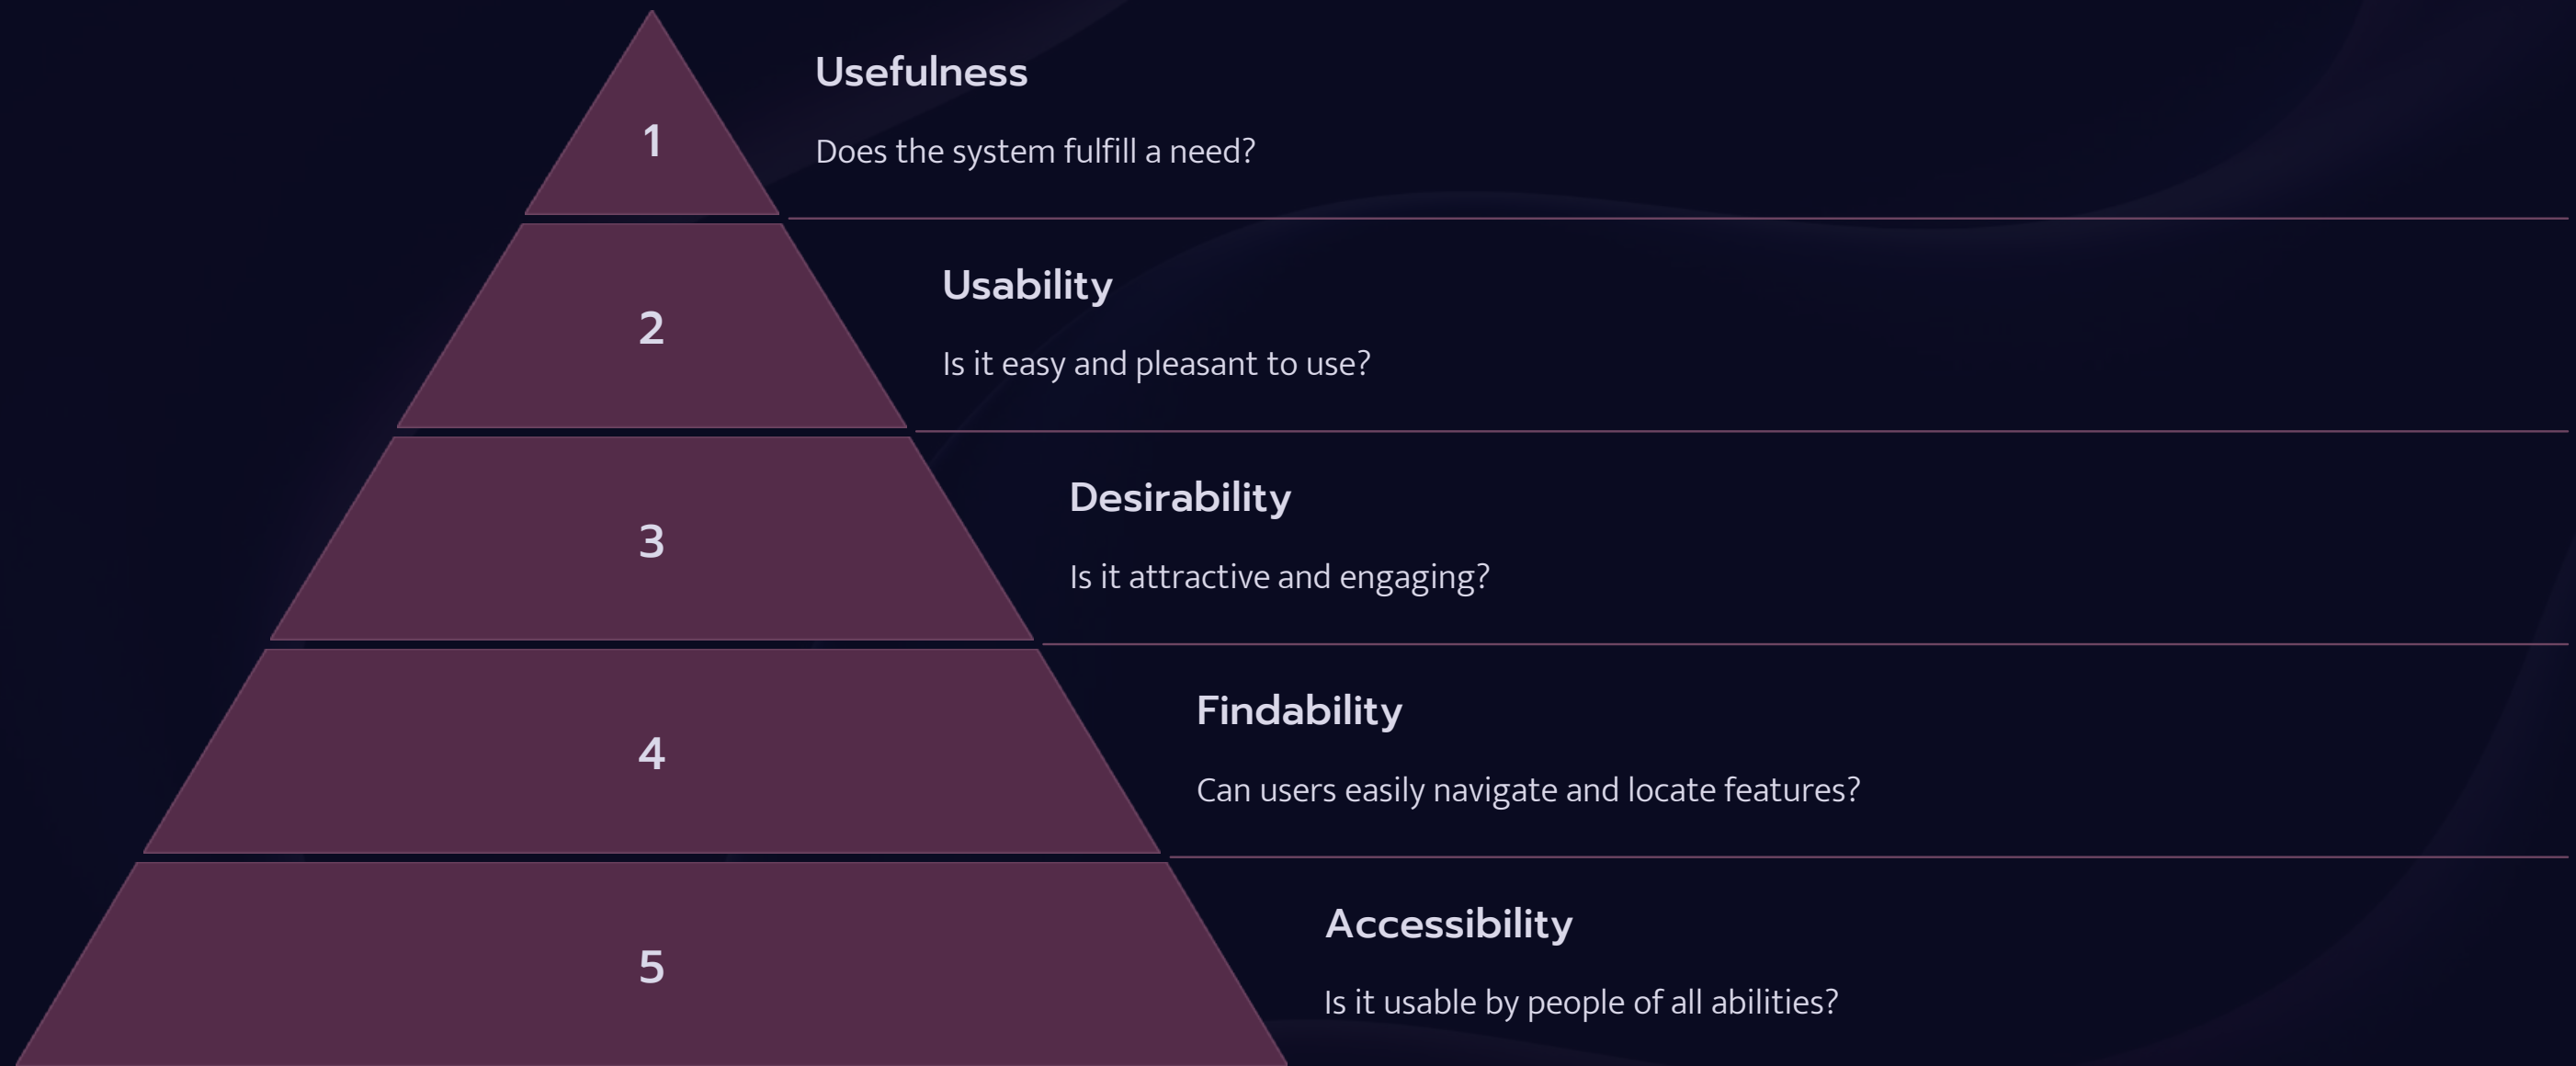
1

Usefulness

Does the system fulfill a need?

2

Usability

Is it easy and pleasant to use?

3

Desirability

Is it attractive and engaging?

4

Findability

Can users easily navigate and locate features?

5

Accessibility

Is it usable by people of all abilities?